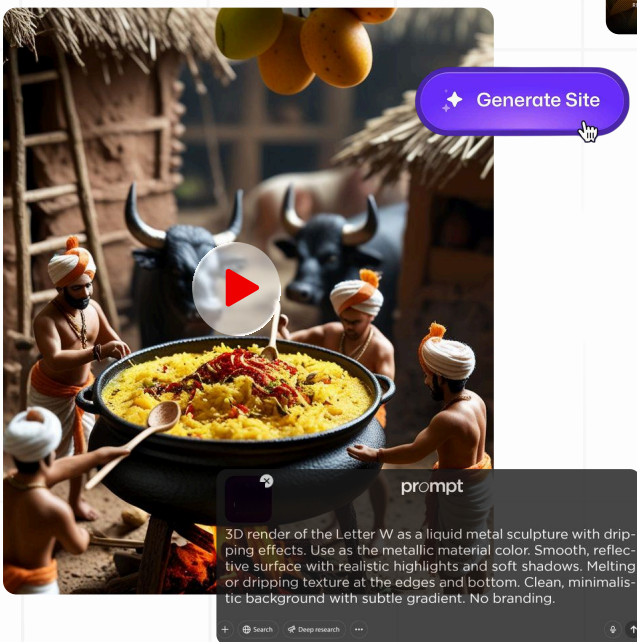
Generate Site

prompt

3D render of the Letter W as a liquid metal sculpture with dripping effects. Use as the metallic material color. Smooth, reflective surface with realistic highlights and soft shadows. Melting or dripping texture at the edges and bottom. Clean, minimalistic background with subtle gradient. No branding.

Search Deep research